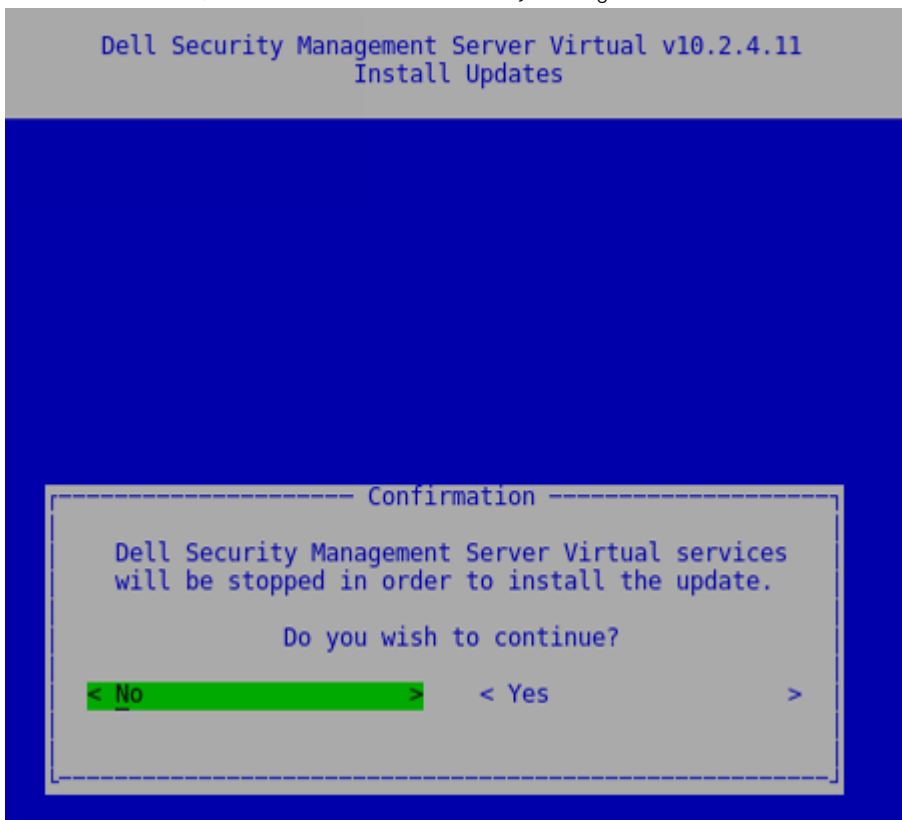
Dell Security Management Server Virtual v10.2.4.11
Install Updates

Confirmation

Dell Security Management Server Virtual services will be stopped in order to install the update.

Do you wish to continue?

< No > < Yes >